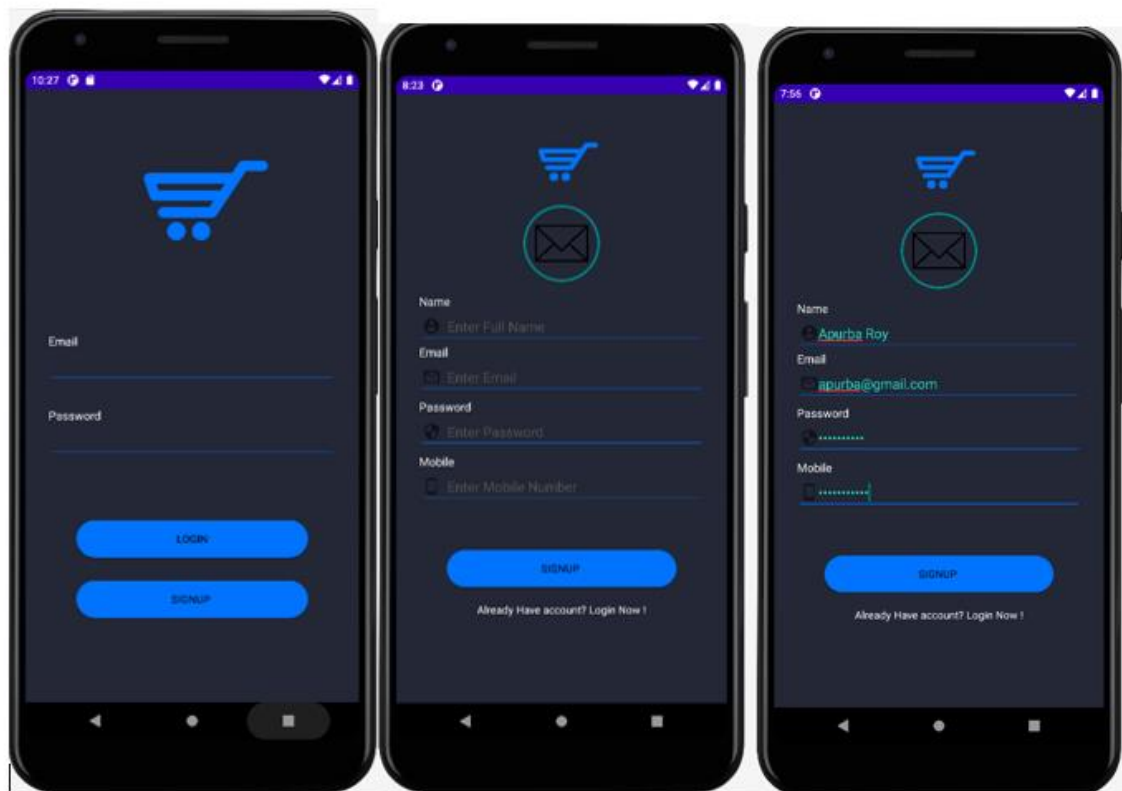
10:27

Email

Password

LOGIN

SIGNUP

8:23

Name

Enter Full Name

Email

Enter Email

Password

Enter Password

Mobile

Enter Mobile Number

SIGNUP

Already Have account? Login Now !

7:56

Name

Apurba Roy

Email

apurba@gmail.com

Password

••••••••••

Mobile

••••••••••

SIGNUP

Already Have account? Login Now !